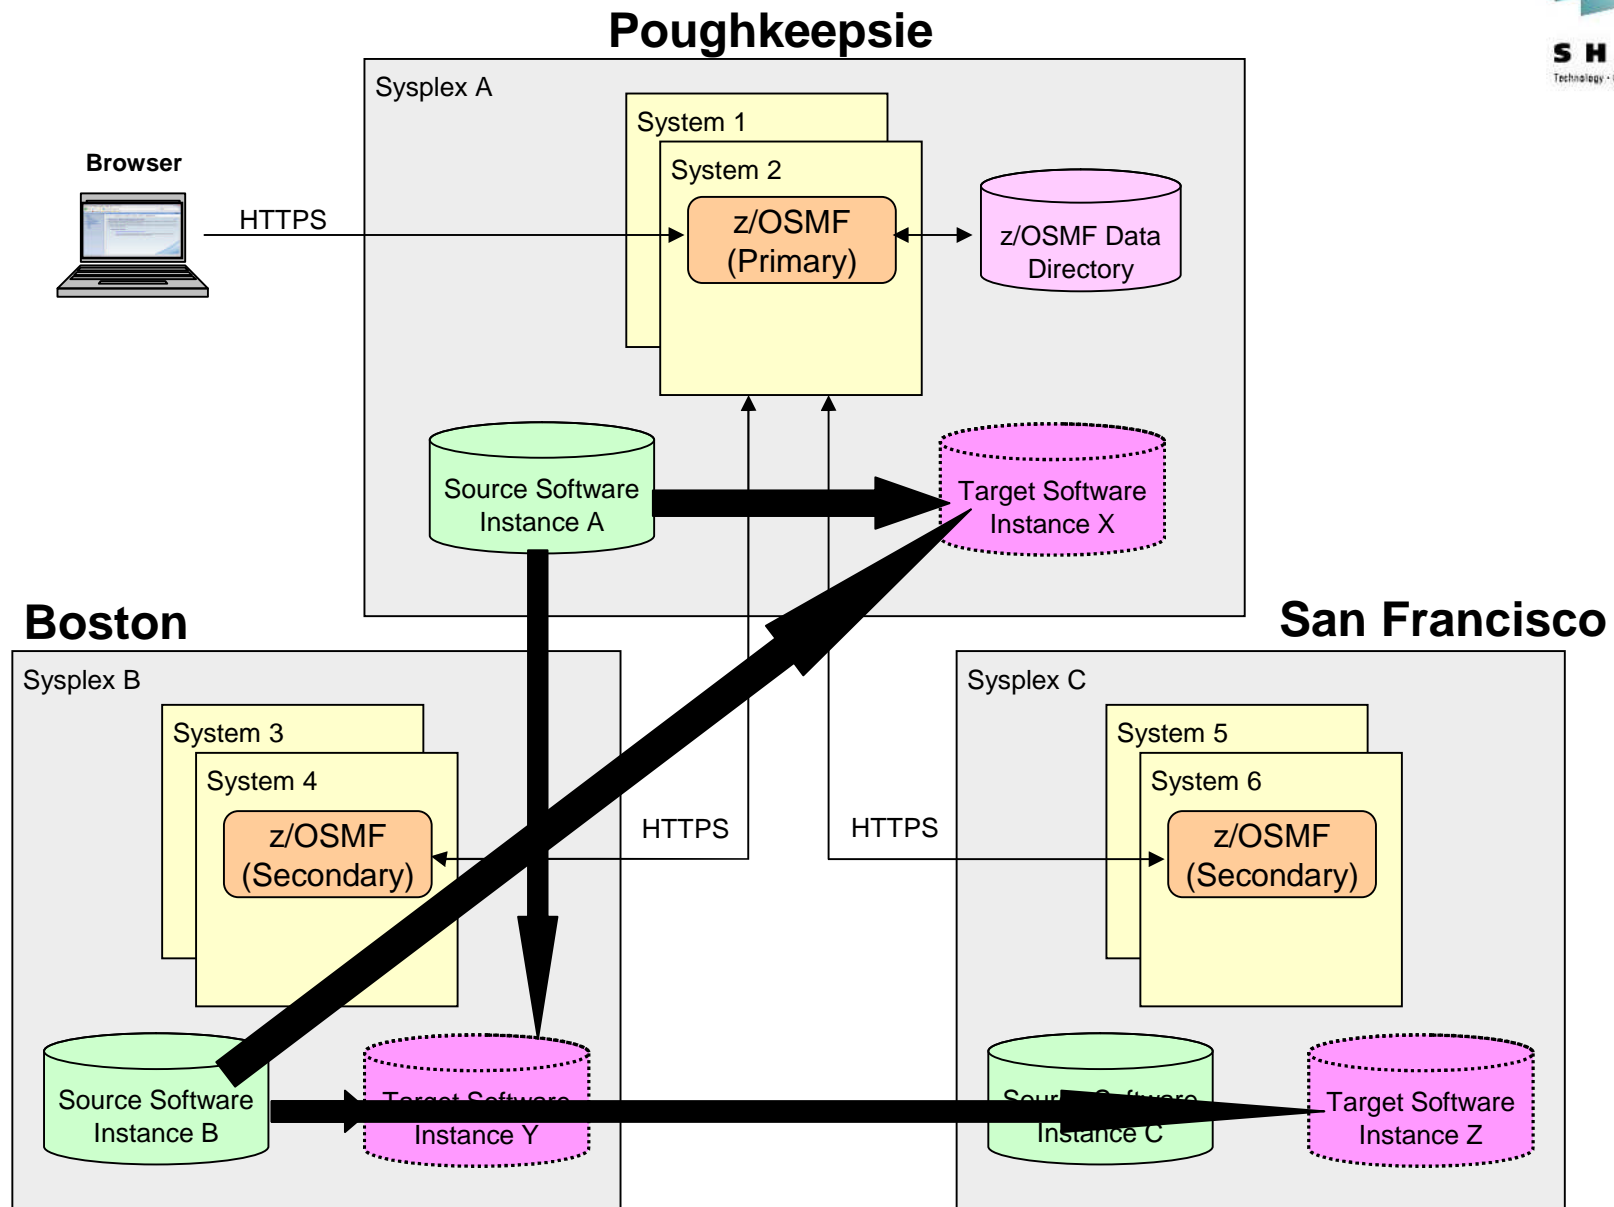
Poughkeepsie

Sysplex A

System 1

System 2

z/OSMF (Primary)

z/OSMF Data Directory

Browser

HTTPS

Source Software Instance A

Target Software Instance X

Boston

San Francisco

Sysplex B

System 3

System 4

z/OSMF (Secondary)

HTTPS

HTTPS

Sysplex C

System 5

System 6

z/OSMF (Secondary)

Source Software Instance B

Target Software Instance Y

Source Software Instance C

Target Software Instance Z

S H
Technology ·